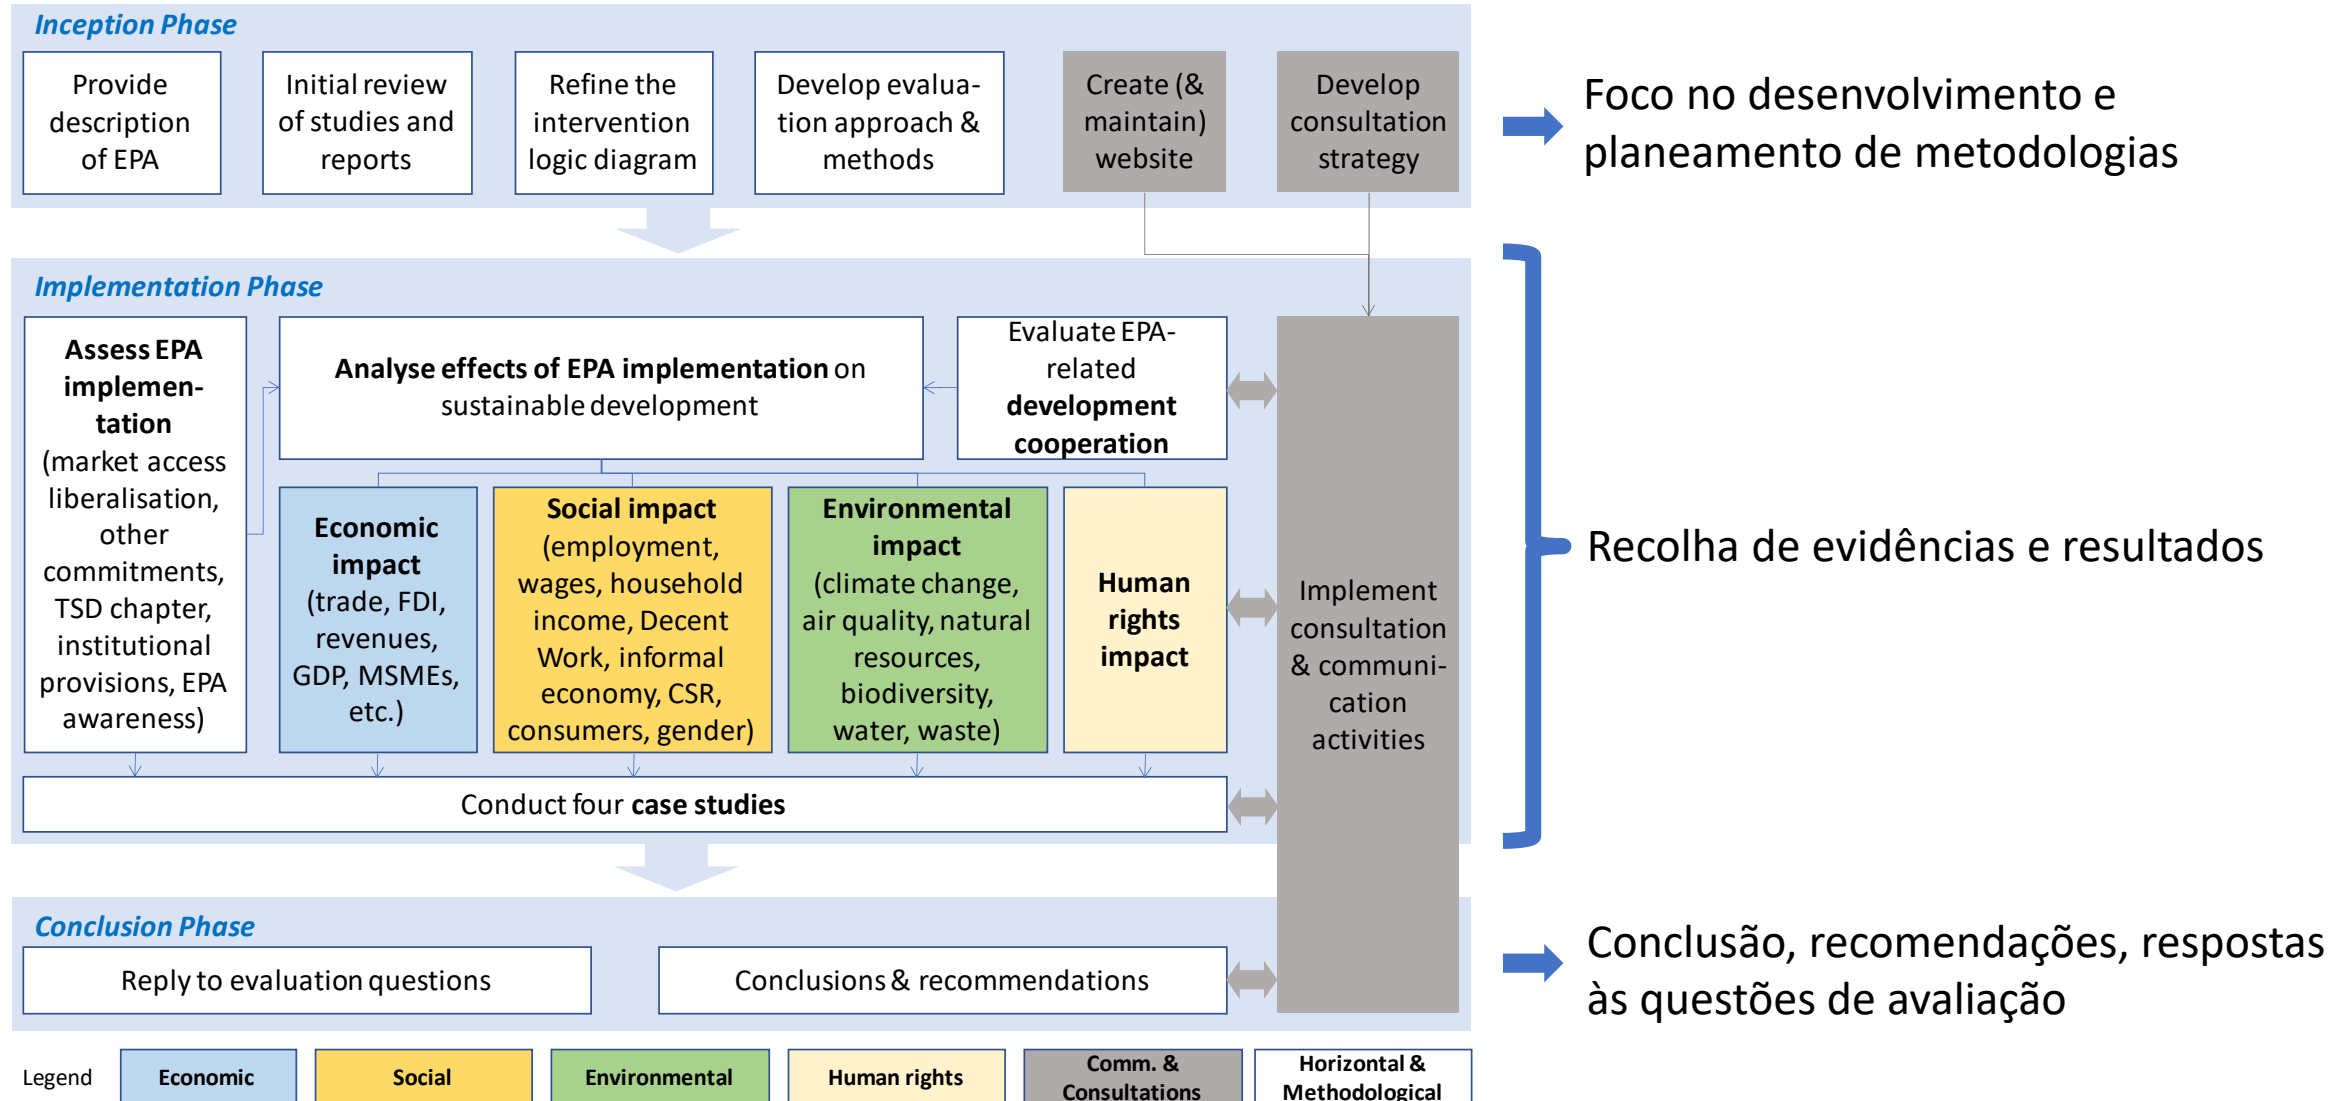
Inception Phase

Provide description of EPA

Initial review of studies and reports

Refine the intervention logic diagram

Develop evaluation approach & methods

Create (& maintain) website

Develop consultation strategy

Foco no desenvolvimento e planeamento de metodologias

Implementation Phase

Assess EPA implementation (market access liberalisation, other commitments, TSD chapter, institutional provisions, EPA awareness)

Analyse effects of EPA implementation on sustainable development

Evaluate EPA-related development cooperation

Economic impact (trade, FDI, revenues, GDP, MSMEs, etc.)

Social impact (employment, wages, household income, Decent Work, informal economy, CSR, consumers, gender)

Environmental impact (climate change, air quality, natural resources, biodiversity, water, waste)

Human rights impact

Implement consultation & communication activities

Conduct four case studies

Recolha de evidências e resultados

Conclusion Phase

Reply to evaluation questions

Conclusions & recommendations

Conclusão, recomendações, respostas às questões de avaliação

Legend

Economic

Social

Environmental

Human rights

Comm. & Consultations

Horizontal & Methodological